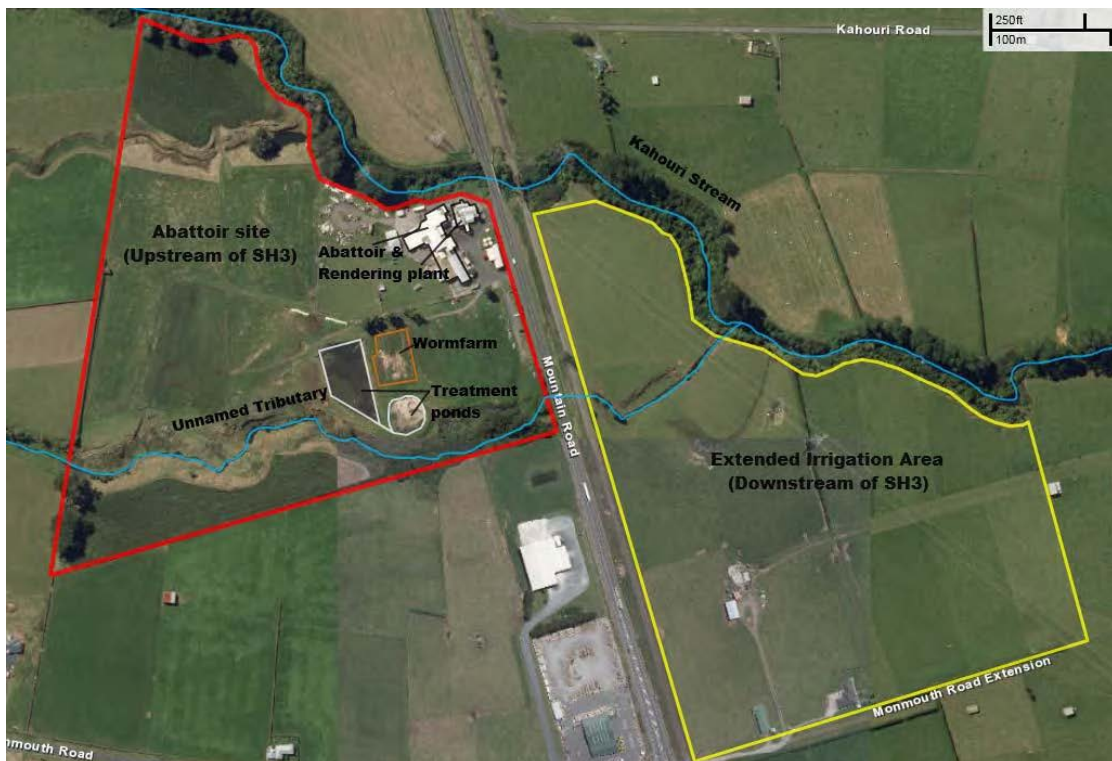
Kahouri Road

250ft
100m

Kahouri Stream

Abattoir site (Upstream of SH3)

Abattoir & Rendering plant

Wormfarm

Mountain Road

Unnamed Tributary

Treatment ponds

Extended Irrigation Area (Downstream of SH3)

Monmouth Road Extension

nmouth Road